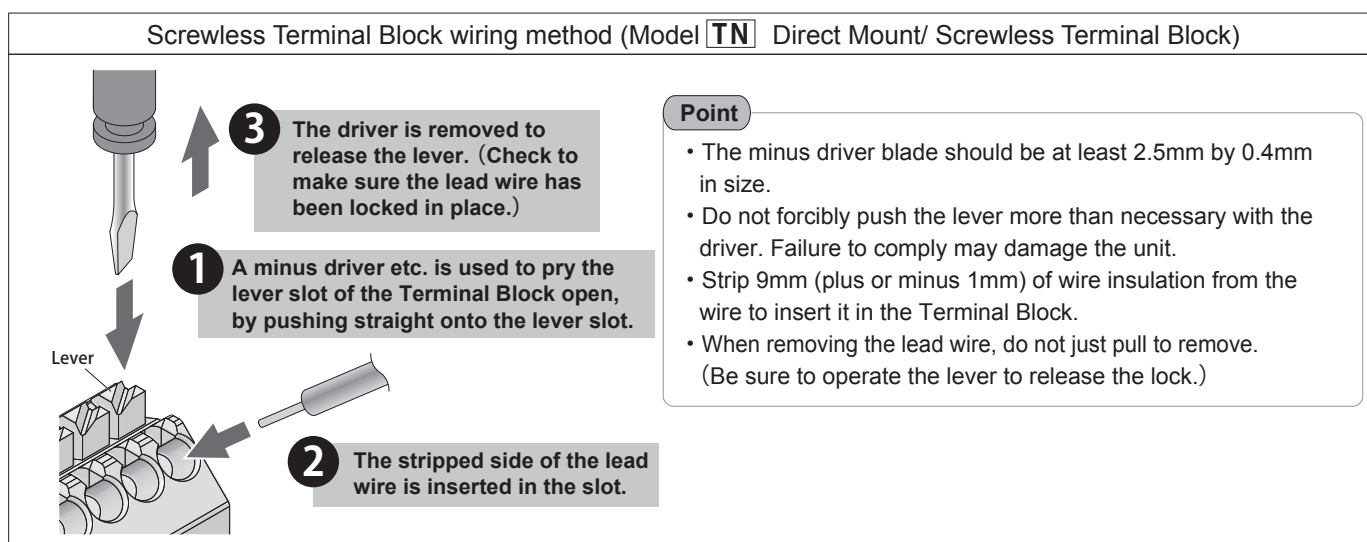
Screwless Terminal Block wiring method (Model TN Direct Mount/ Screwless Terminal Block)

3 The driver is removed to release the lever. (Check to make sure the lead wire has been locked in place.)

1 A minus driver etc. is used to pry the lever slot of the Terminal Block open, by pushing straight onto the lever slot.

Lever

2 The stripped side of the lead wire is inserted in the slot.

Point

・The minus driver blade should be at least 2.5mm by 0.4mm in size.
・Do not forcibly push the lever more than necessary with the driver. Failure to comply may damage the unit.
・Strip 9mm (plus or minus 1mm) of wire insulation from the wire to insert it in the Terminal Block.
・When removing the lead wire, do not just pull to remove. (Be sure to operate the lever to release the lock.)